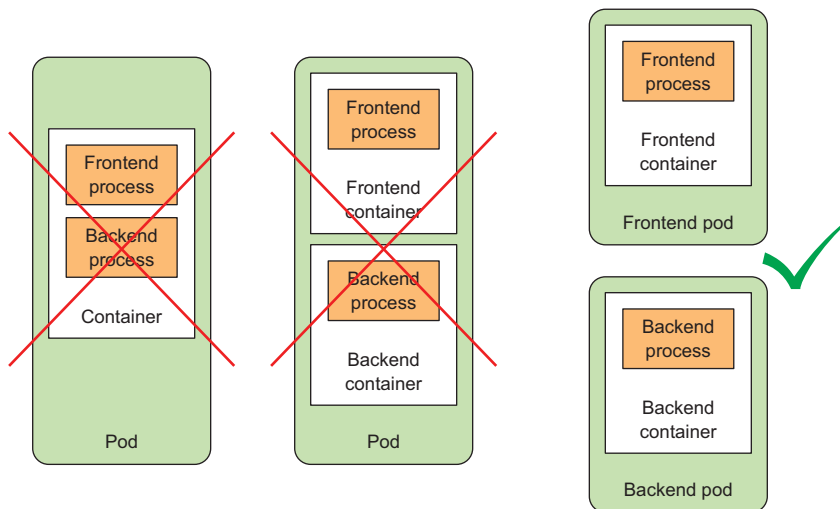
Frontend process

Backend process

Container

Pod

Frontend process

Frontend container

Backend process

Backend container

Pod

Frontend process

Frontend container

Frontend pod

Backend process

Backend container

Backend pod